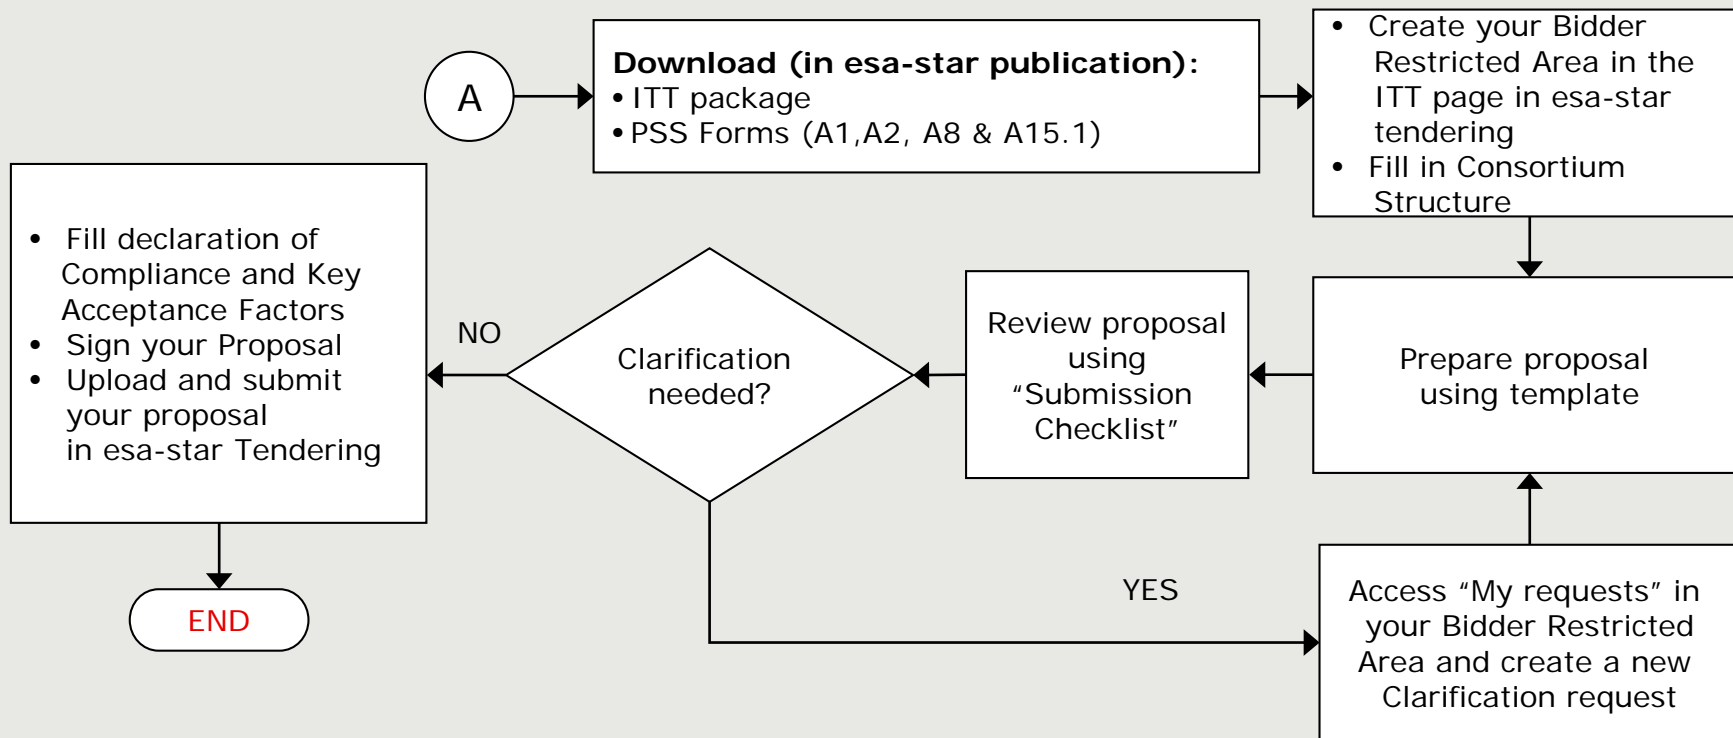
A

**Download (in esa-star publication):**
• ITT package
• PSS Forms (A1,A2, A8 & A15.1)

• Create your Bidder Restricted Area in the ITT page in esa-star tendering
• Fill in Consortium Structure

Prepare proposal using template

Review proposal using “Submission Checklist”

Clarification needed?

NO

• Fill declaration of Compliance and Key Acceptance Factors
• Sign your Proposal
• Upload and submit your proposal in esa-star Tendering

END

YES

Access “My requests” in your Bidder Restricted Area and create a new Clarification request